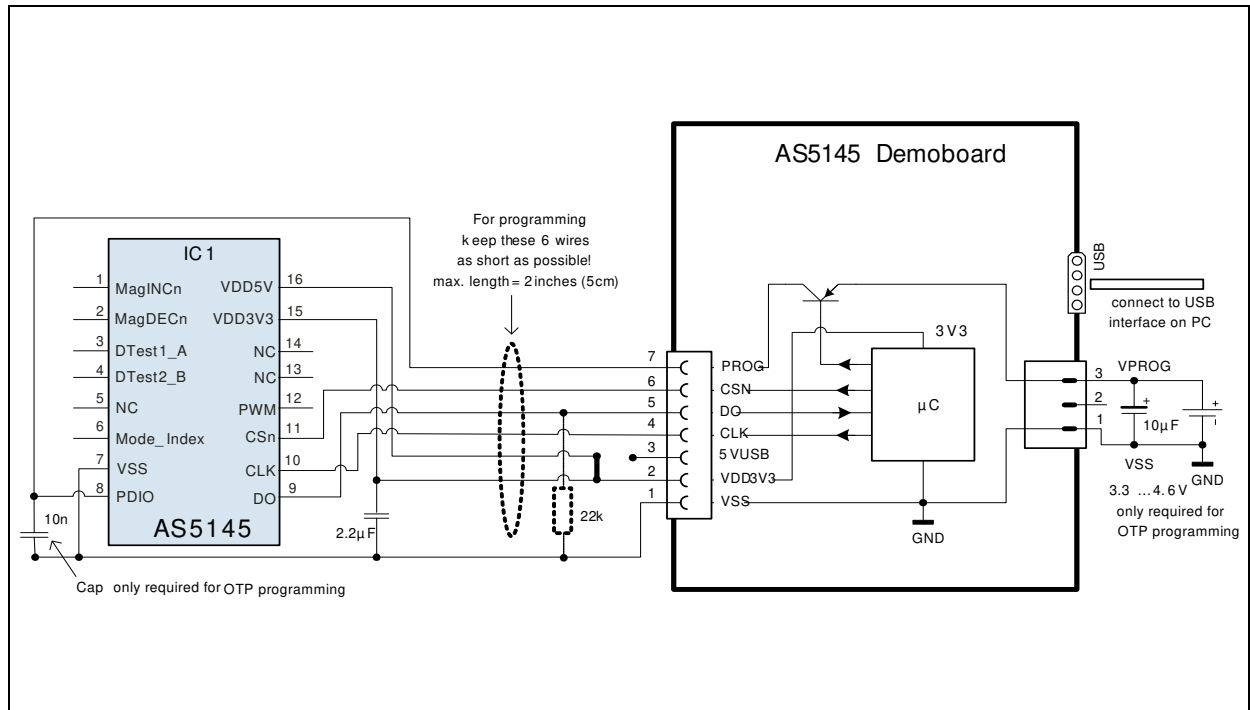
AS5145 Demoboard

For programming keep these 6 wires as short as possible! max. length = 2 inches (5cm)

IC1

1 MagINCn
2 MagDECn
3 DTest1_A
4 DTest2_B
5 NC
6 Mode_Index
7 VSS
8 PDIO

VDD5V 16
VDD3V3 15
NC 14
NC 13
PWM 12
CSn 11
CLK 10
DO 9

AS5145

10n

Cap only required for OTP programming

2.2µF

22k

7 PROG
6 CSN
5 DO
4 CLK
3 5VUSB
2 VDD3V3
1 VSS

3V3

µC

GND

USB

connect to USB interface on PC

3 VPROG
2
1

10µF

VSS

GND

3.3 …4.6V
only required for OTP programming